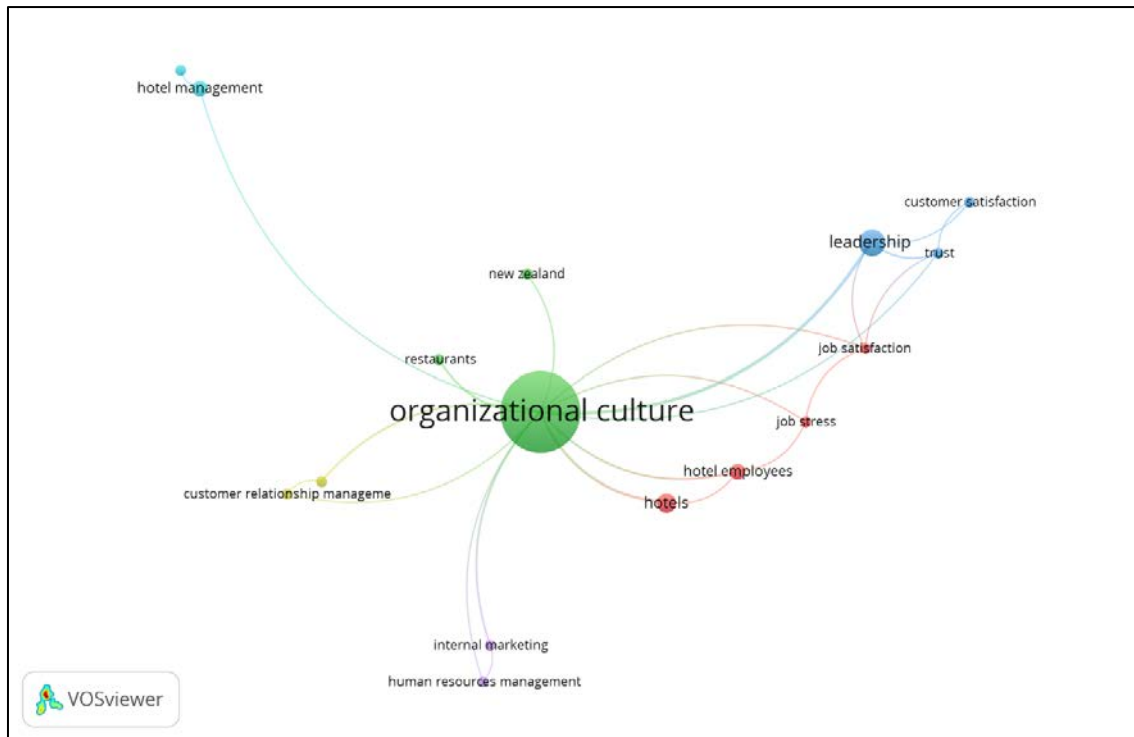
hotel management

customer satisfaction

leadership

trust

new zealand

job satisfaction

restaurants

organizational culture

job stress

hotel employees

customer relationship manageme

hotels

internal marketing

human resources management

VOSviewer